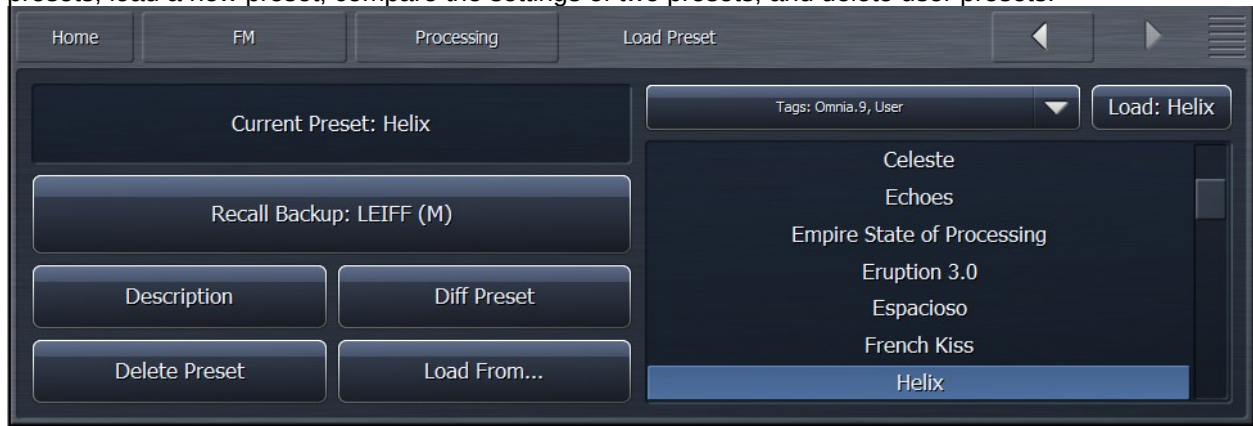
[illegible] presets, load a new preset, compare the settings of two presets, and delete user presets.

Home
FM
Processing
Load Preset

Current Preset: Helix
Tags: Omnia.9, User
Load: Helix

Recall Backup: LEIFF (M)

Description
Diff Preset
Delete Preset
Load From...

Celeste
Echoes
Empire State of Processing
Eruption 3.0
Espacioso
French Kiss
Helix